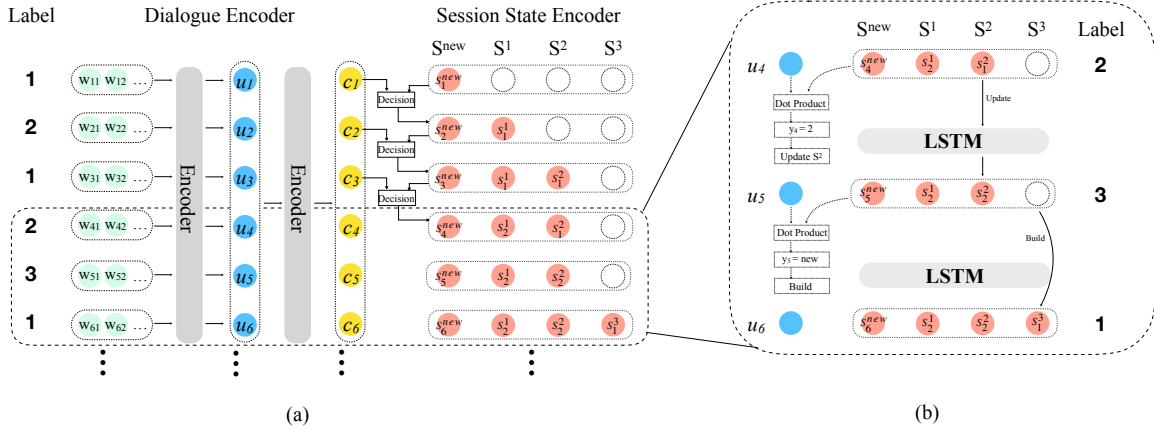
Label

Dialogue Encoder

Session State Encoder

$S^{new}$ $S^1$ $S^2$ $S^3$

1 $w_{11}$ $w_{12}$ … $u_1$ $c_1$ $s_1^{new}$

Decision

2 $w_{21}$ $w_{22}$ … $u_2$ $c_2$ $s_2^{new}$ $s_1^1$

Decision

1 $w_{31}$ $w_{32}$ … $u_3$ $c_3$ $s_3^{new}$ $s_1^1$ $s_1^2$

Decision

2 $w_{41}$ $w_{42}$ … $u_4$ $c_4$ $s_4^{new}$ $s_2^1$ $s_1^2$

3 $w_{51}$ $w_{52}$ … $u_5$ $c_5$ $s_5^{new}$ $s_2^1$ $s_2^2$

1 $w_{61}$ $w_{62}$ … $u_6$ $c_6$ $s_6^{new}$ $s_2^1$ $s_2^2$ $s_1^3$

Encoder

Encoder

(a)

$S^{new}$ $S^1$ $S^2$ $S^3$ Label

$u_4$ $s_4^{new}$ $s_2^1$ $s_1^2$ 2

Dot Product

$y_4 = 2$

Update $S^2$

Update

LSTM

$u_5$ $s_5^{new}$ $s_2^1$ $s_2^2$ 3

Dot Product

$y_5$ = new

Build

Build

LSTM

$u_6$ $s_6^{new}$ $s_2^1$ $s_2^2$ $s_1^3$ 1

(b)